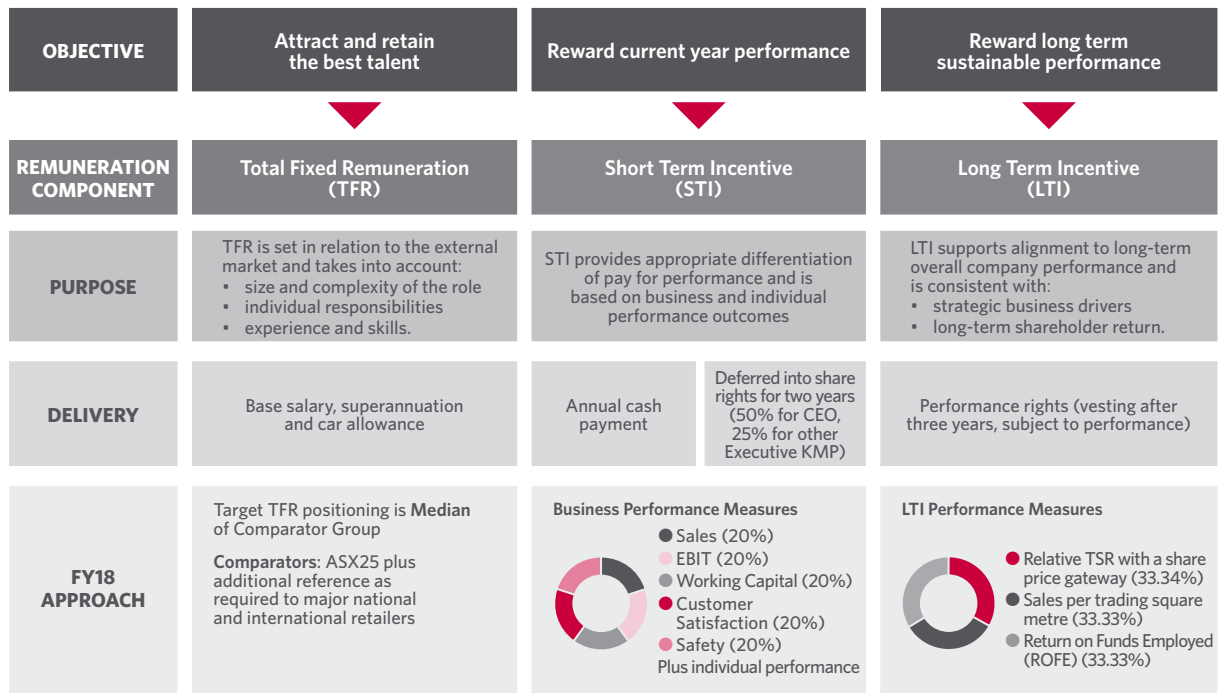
| | | | |
|---|---|---|---|
| OBJECTIVE | Attract and retain the best talent | Reward current year performance | Reward long term sustainable performance |
| REMUNERATION COMPONENT | Total Fixed Remuneration (TFR) | Short Term Incentive (STI) | Long Term Incentive (LTI) |
| PURPOSE | TFR is set in relation to the external market and takes into account: • size and complexity of the role • individual responsibilities • experience and skills. | STI provides appropriate differentiation of pay for performance and is based on business and individual performance outcomes | LTI supports alignment to long-term overall company performance and is consistent with: • strategic business drivers • long-term shareholder return. |
| DELIVERY | Base salary, superannuation and car allowance | Annual cash payment / Deferred into share rights for two years (50% for CEO, 25% for other Executive KMP) | Performance rights (vesting after three years, subject to performance) |
| FY18 APPROACH | Target TFR positioning is **Median** of Comparator Group **Comparators**: ASX25 plus additional reference as required to major national and international retailers | **Business Performance Measures** Sales (20%) EBIT (20%) Working Capital (20%) Customer Satisfaction (20%) Safety (20%) Plus individual performance | **LTI Performance Measures** Relative TSR with a share price gateway (33.34%) Sales per trading square metre (33.33%) Return on Funds Employed (ROFE) (33.33%) |